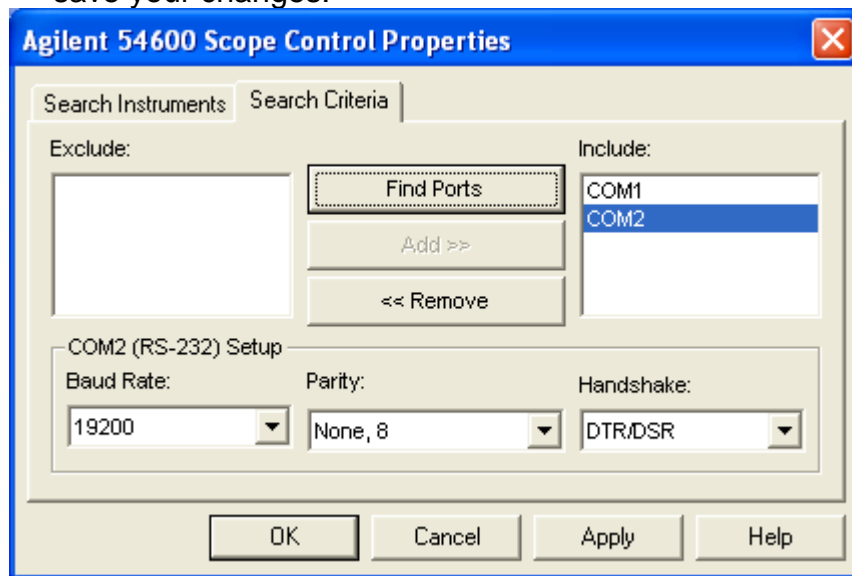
save your changes.

Agilent 54600 Scope Control Properties

Search Instruments | Search Criteria

Exclude:

Find Ports

Add >>

<< Remove

Include:

COM1
COM2

COM2 (RS-232) Setup

Baud Rate:
19200

Parity:
None, 8

Handshake:
DTR/DSR

OK | Cancel | Apply | Help